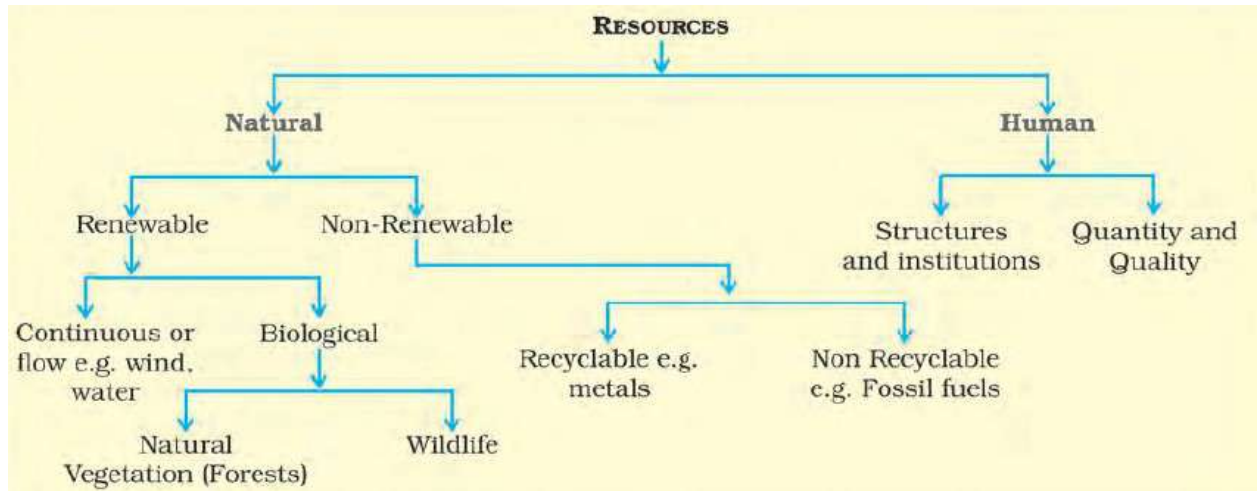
RESOURCES

Natural

Human

Renewable

Non-Renewable

Structures and institutions

Quantity and Quality

Continuous or flow e.g. wind, water

Biological

Recyclable e.g. metals

Non Recyclable e.g. Fossil fuels

Natural Vegetation (Forests)

Wildlife